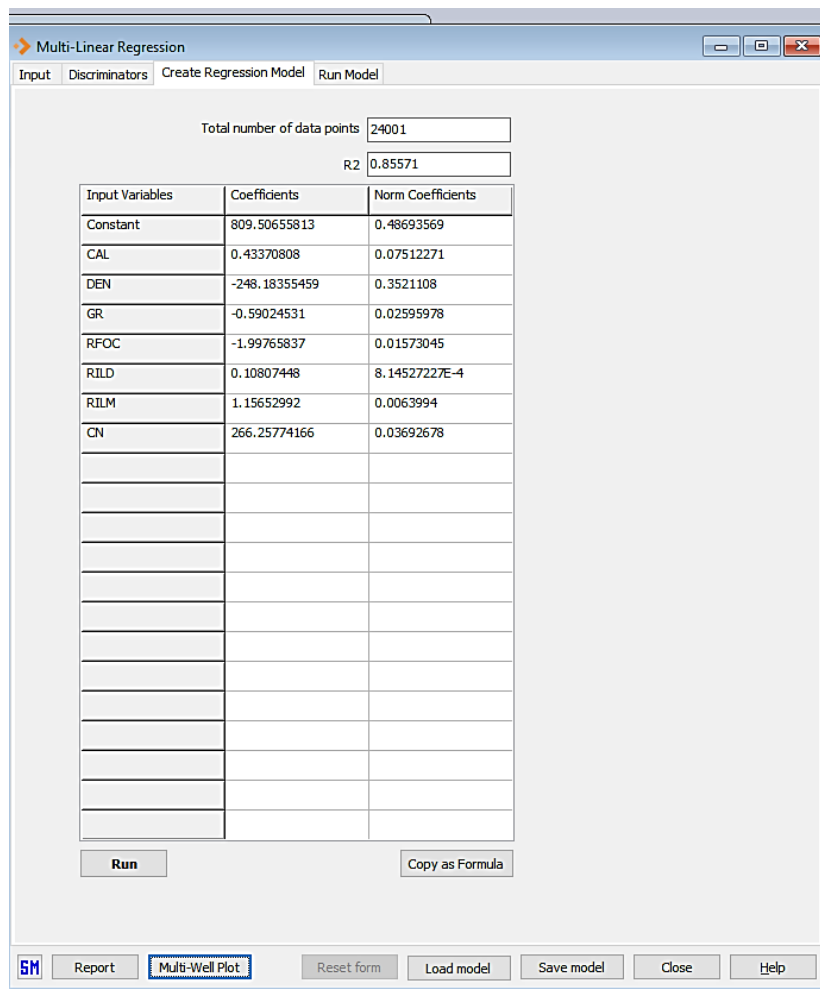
Multi-Linear Regression

Input | Discriminators | Create Regression Model | Run Model

Total number of data points 24001

R2 0.85571

| Input Variables | Coefficients | Norm Coefficients |
|---|---|---|
| Constant | 809.50655813 | 0.48693569 |
| CAL | 0.43370808 | 0.07512271 |
| DEN | -248.18355459 | 0.3521108 |
| GR | -0.59024531 | 0.02595978 |
| RFOC | -1.99765837 | 0.01573045 |
| RILD | 0.10807448 | 8.14527227E-4 |
| RILM | 1.15652992 | 0.0063994 |
| CN | 266.25774166 | 0.03692678 |
| | | |
| | | |
| | | |
| | | |
| | | |
| | | |
| | | |
| | | |
| | | |
| | | |
| | | |
| | | |
| | | |

Run

Copy as Formula

SM Report Multi-Well Plot Reset form Load model Save model Close Help